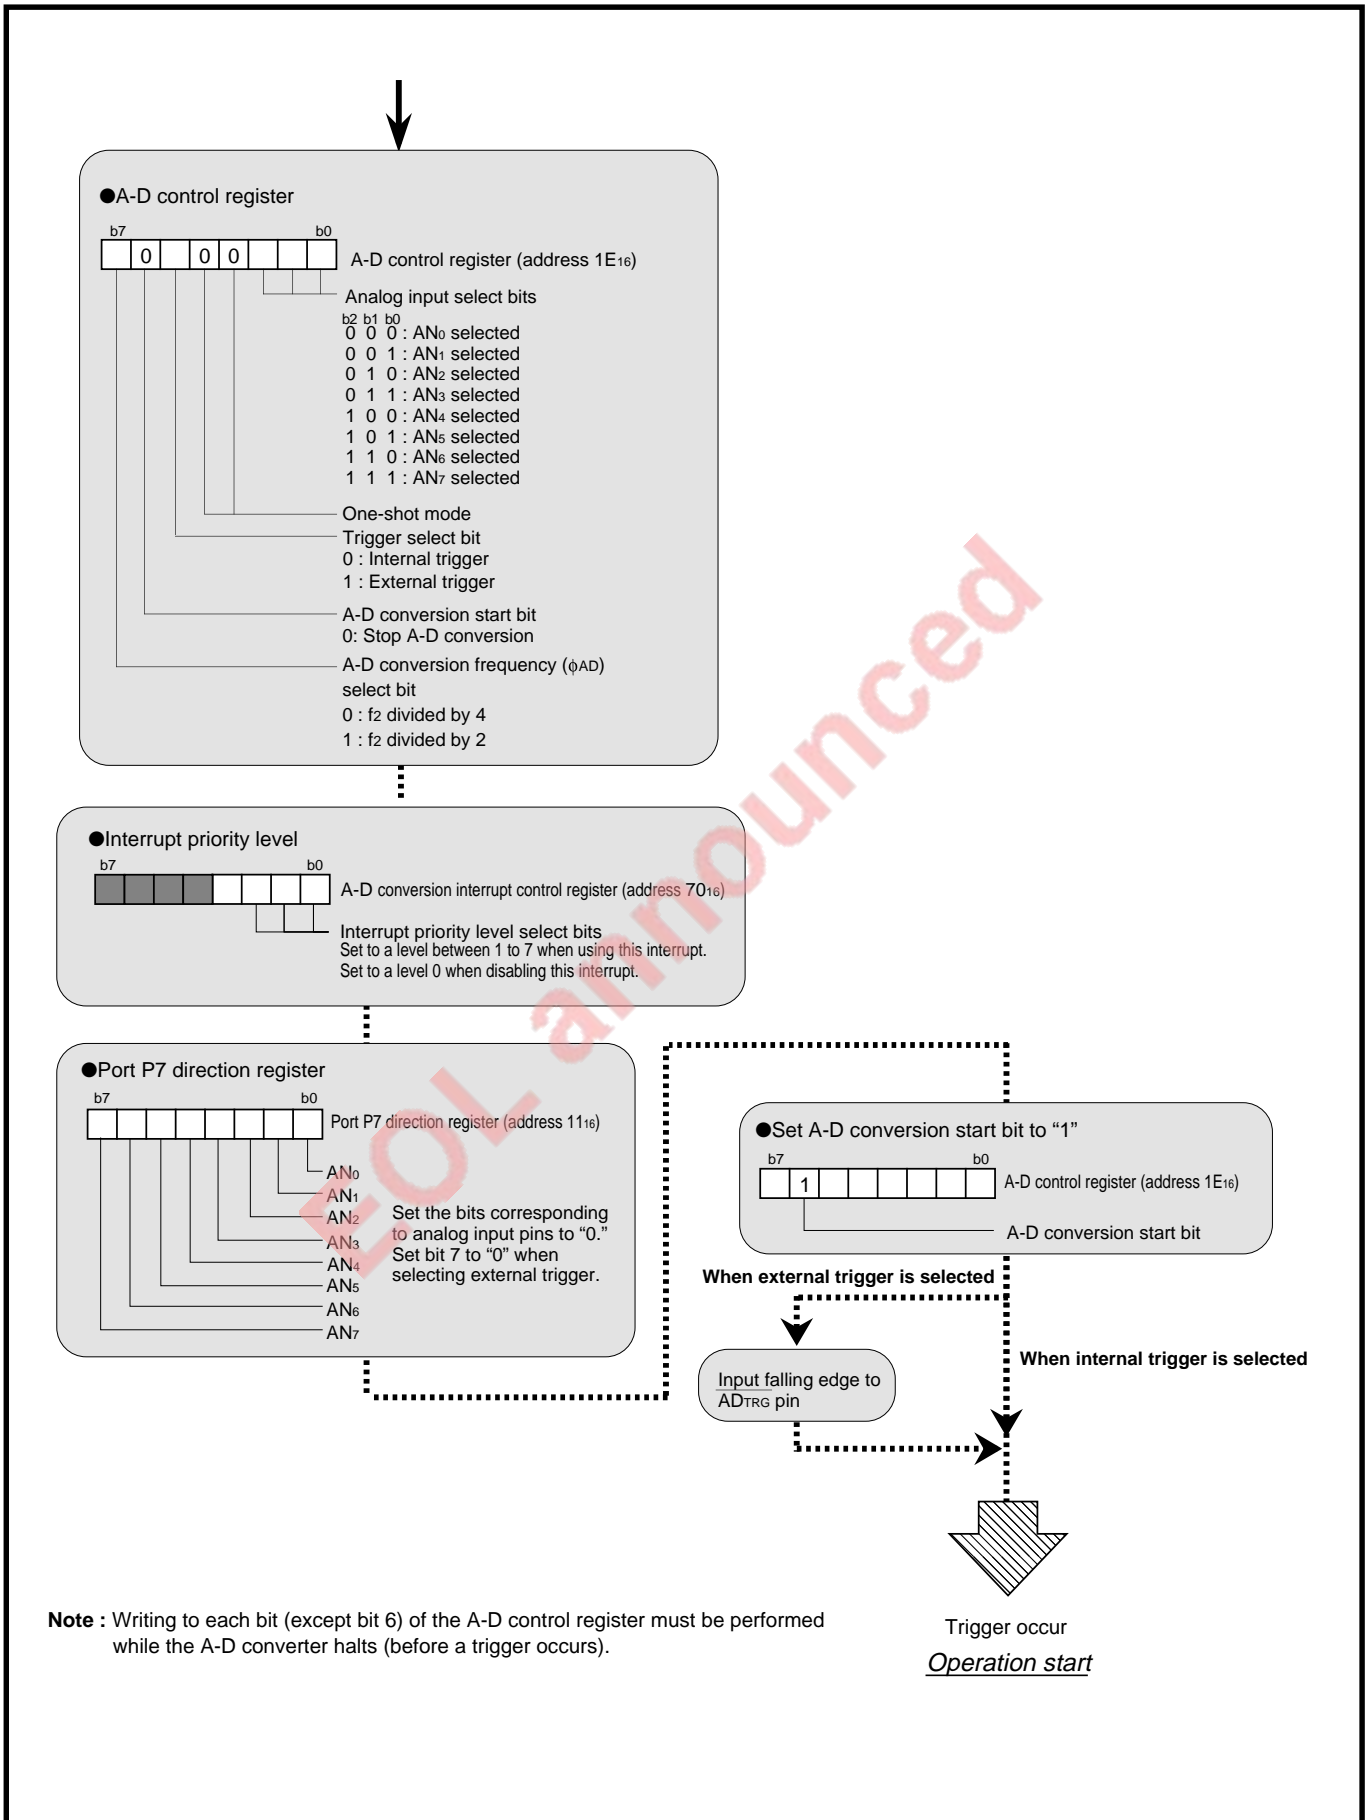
●A-D control register

b7 b0

| | 0 | | 0 | 0 | | | |
|---|---|---|---|---|---|---|---|

A-D control register (address $1E_{16}$)

Analog input select bits
b2 b1 b0
0 0 0 : $AN_0$ selected
0 0 1 : $AN_1$ selected
0 1 0 : $AN_2$ selected
0 1 1 : $AN_3$ selected
1 0 0 : $AN_4$ selected
1 0 1 : $AN_5$ selected
1 1 0 : $AN_6$ selected
1 1 1 : $AN_7$ selected

One-shot mode

Trigger select bit
0 : Internal trigger
1 : External trigger

A-D conversion start bit
0: Stop A-D conversion

A-D conversion frequency ($\phi AD$) select bit
0 : $f_2$ divided by 4
1 : $f_2$ divided by 2

●Interrupt priority level

b7 b0

A-D conversion interrupt control register (address $70_{16}$)

Interrupt priority level select bits
Set to a level between 1 to 7 when using this interrupt.
Set to a level 0 when disabling this interrupt.

●Port P7 direction register

b7 b0

Port P7 direction register (address $11_{16}$)

$AN_0$
$AN_1$
$AN_2$
$AN_3$
$AN_4$
$AN_5$
$AN_6$
$AN_7$

Set the bits corresponding to analog input pins to “0.”
Set bit 7 to “0” when selecting external trigger.

EOL announced

●Set A-D conversion start bit to “1”

b7 b0

| | 1 | | | | | | |
|---|---|---|---|---|---|---|---|

A-D control register (address $1E_{16}$)

A-D conversion start bit

When external trigger is selected

When internal trigger is selected

Input falling edge to $\overline{AD_{TRG}}$ pin

Note : Writing to each bit (except bit 6) of the A-D control register must be performed while the A-D converter halts (before a trigger occurs).

Trigger occur
Operation start